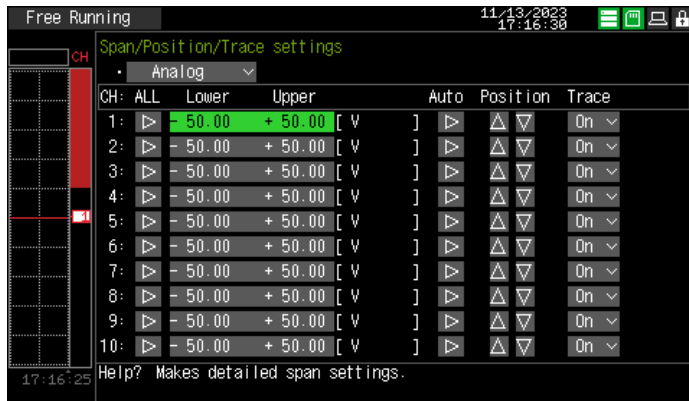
Free Running

11/13/2023
17:16:30

CH

Span/Position/Trace settings

• Analog

| CH: | ALL | Lower | Upper | | Auto | Position | Trace |
|---|---|---|---|---|---|---|---|
| 1: | ▷ | - 50.00 | + 50.00 | [ V ] | ▷ | △ ▽ | On |
| 2: | ▷ | - 50.00 | + 50.00 | [ V ] | ▷ | △ ▽ | On |
| 3: | ▷ | - 50.00 | + 50.00 | [ V ] | ▷ | △ ▽ | On |
| 4: | ▷ | - 50.00 | + 50.00 | [ V ] | ▷ | △ ▽ | On |
| 5: | ▷ | - 50.00 | + 50.00 | [ V ] | ▷ | △ ▽ | On |
| 6: | ▷ | - 50.00 | + 50.00 | [ V ] | ▷ | △ ▽ | On |
| 7: | ▷ | - 50.00 | + 50.00 | [ V ] | ▷ | △ ▽ | On |
| 8: | ▷ | - 50.00 | + 50.00 | [ V ] | ▷ | △ ▽ | On |
| 9: | ▷ | - 50.00 | + 50.00 | [ V ] | ▷ | △ ▽ | On |
| 10: | ▷ | - 50.00 | + 50.00 | [ V ] | ▷ | △ ▽ | On |

17:16:25

Help? Makes detailed span settings.